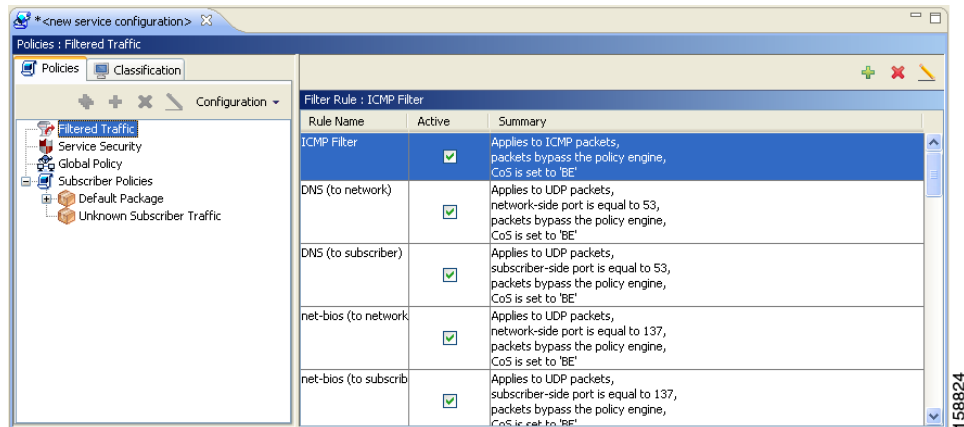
*<new service configuration>

Policies : Filtered Traffic

Policies | Classification

Configuration

Filtered Traffic
Service Security
Global Policy
Subscriber Policies
Default Package
Unknown Subscriber Traffic

Filter Rule : ICMP Filter

| Rule Name | Active | Summary |
|---|---|---|
| ICMP Filter | ☑ | Applies to ICMP packets, packets bypass the policy engine, CoS is set to 'BE' |
| DNS (to network) | ☑ | Applies to UDP packets, network-side port is equal to 53, packets bypass the policy engine, CoS is set to 'BE' |
| DNS (to subscriber) | ☑ | Applies to UDP packets, subscriber-side port is equal to 53, packets bypass the policy engine, CoS is set to 'BE' |
| net-bios (to network | ☑ | Applies to UDP packets, network-side port is equal to 137, packets bypass the policy engine, CoS is set to 'BE' |
| net-bios (to subscrib | ☑ | Applies to UDP packets, subscriber-side port is equal to 137, packets bypass the policy engine, CoS is set to 'BE' |

158824